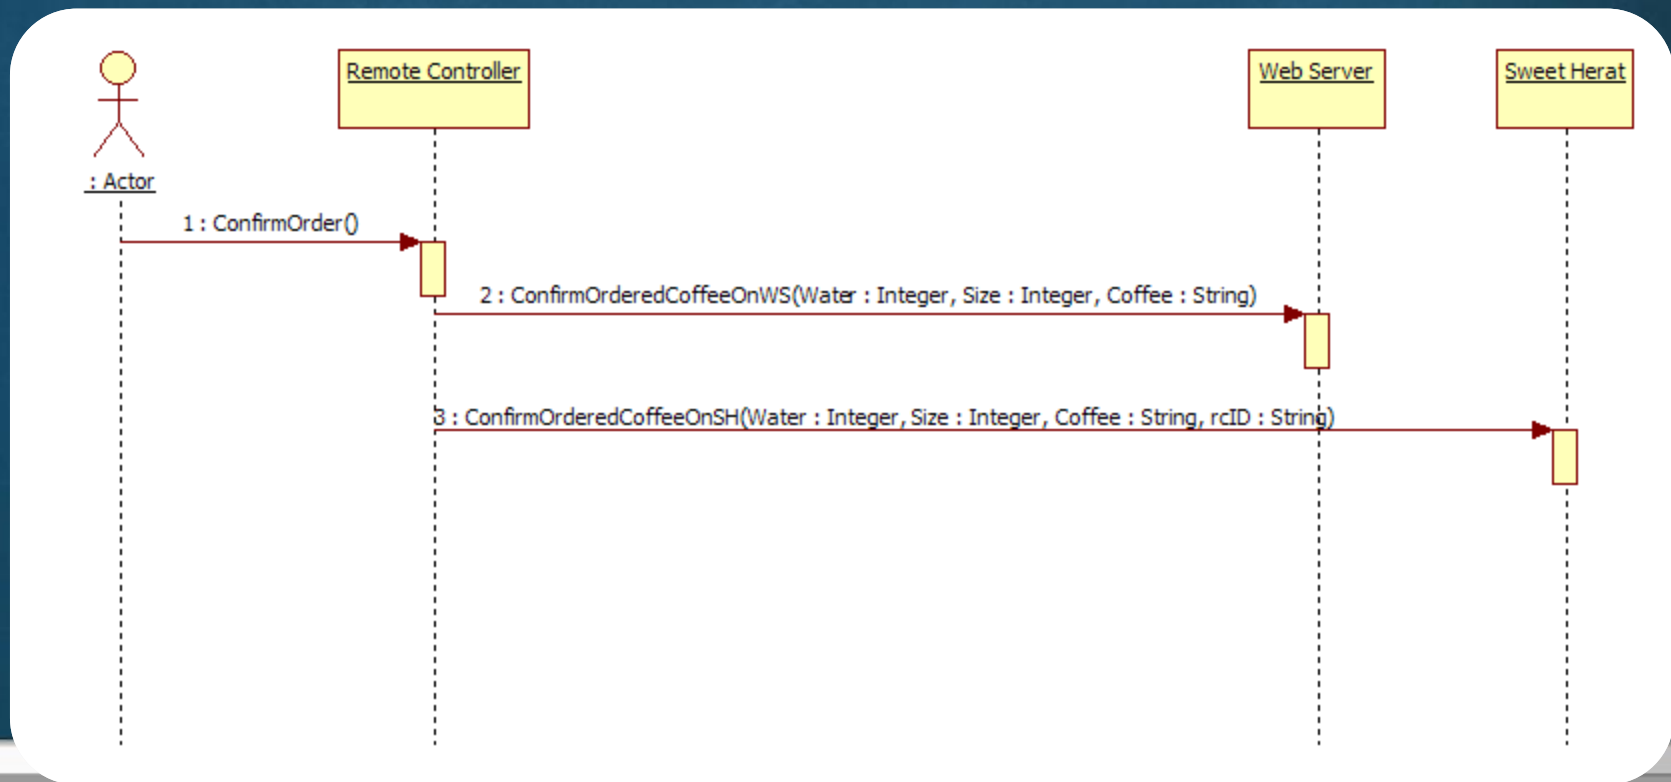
Remote Controller

Web Server

Sweet Herat

: Actor

1 : ConfirmOrder()

2 : ConfirmOrderedCoffeeOnWS(Water : Integer, Size : Integer, Coffee : String)

3 : ConfirmOrderedCoffeeOnSH(Water : Integer, Size : Integer, Coffee : String, rcID : String)